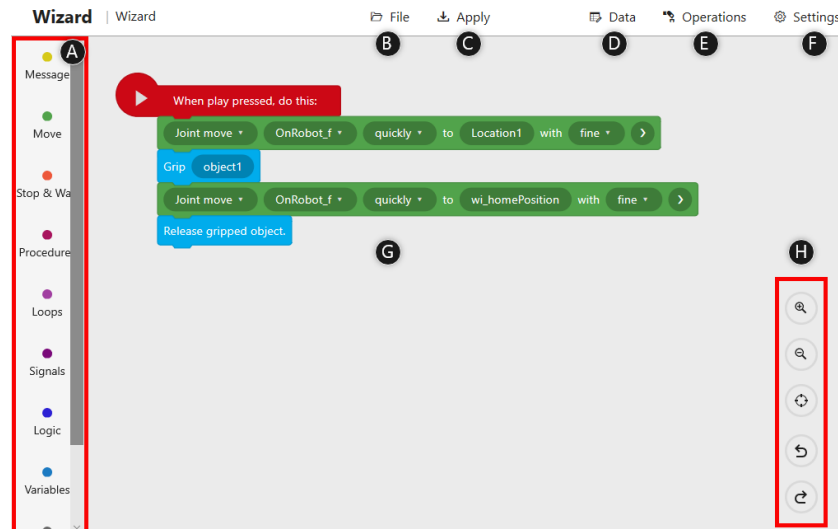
Wizard | Wizard

File Apply Data Operations Settings

A B C D E F

Message

Move

Stop & Wa

Procedure

Loops

Signals

Logic

Variables

When play pressed, do this:

Joint move ▾ OnRobot_f ▾ quickly ▾ to Location1 with fine ▾ ›

Grip object1

Joint move ▾ OnRobot_f ▾ quickly ▾ to wi_homePosition with fine ▾ ›

Release gripped object.

G

H